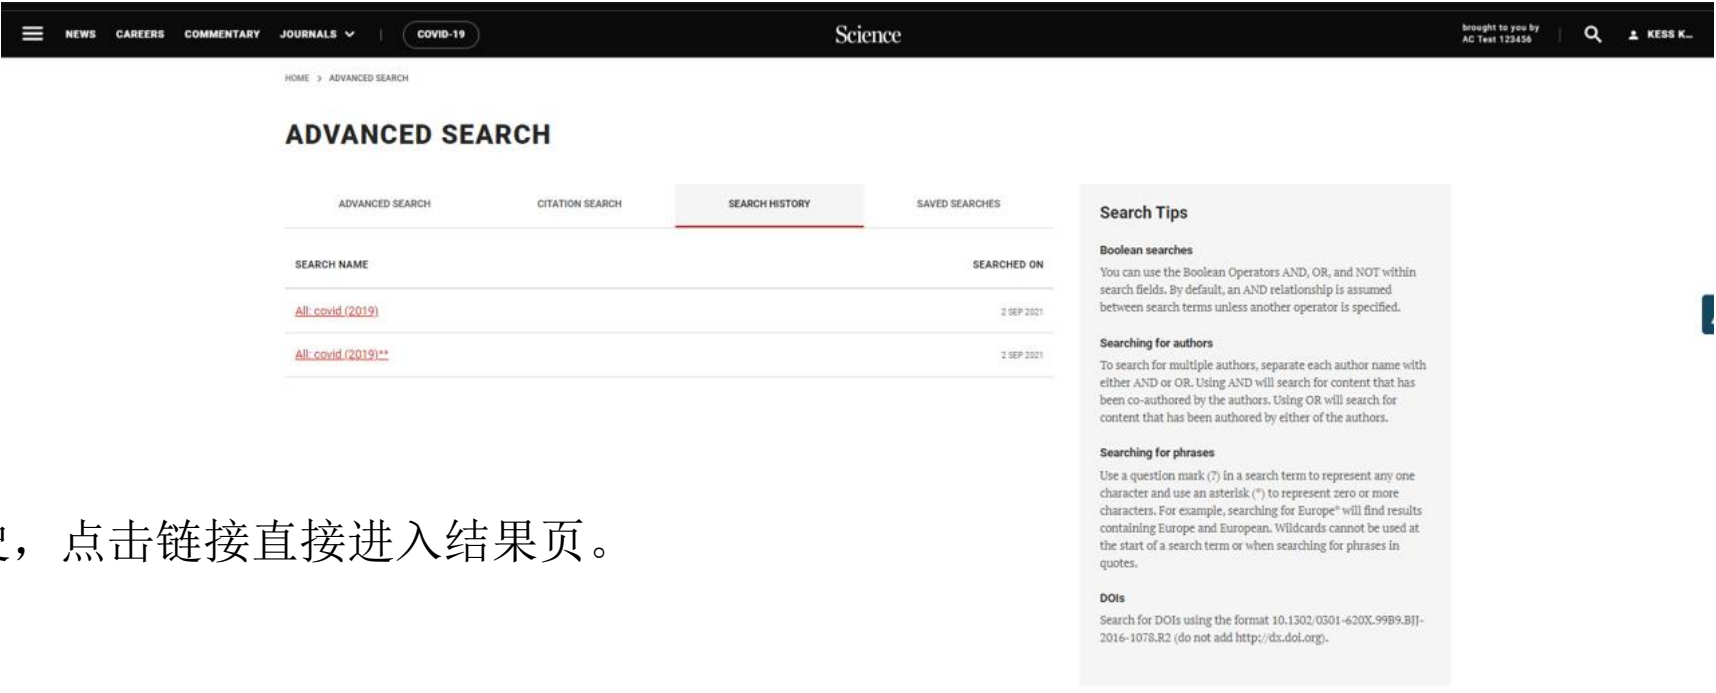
NEWS CAREERS COMMENTARY JOURNALS COVID-19

Science

brought to you by AC Test 123456

KESS K...

HOME > ADVANCED SEARCH

ADVANCED SEARCH

ADVANCED SEARCH | CITATION SEARCH | SEARCH HISTORY | SAVED SEARCHES

| SEARCH NAME | SEARCHED ON |
|---|---|
| All: covid (2019) | 2 SEP 2021 |
| All: covid (2019)** | 2 SEP 2021 |

Search Tips

Boolean searches

You can use the Boolean Operators AND, OR, and NOT within search fields. By default, an AND relationship is assumed between search terms unless another operator is specified.

Searching for authors

To search for multiple authors, separate each author name with either AND or OR. Using AND will search for content that has been co-authored by the authors. Using OR will search for content that has been authored by either of the authors.

Searching for phrases

Use a question mark (?) in a search term to represent any one character and use an asterisk (*) to represent zero or more characters. For example, searching for Europe* will find results containing Europe and European. Wildcards cannot be used at the start of a search term or when searching for phrases in quotes.

DOIs

Search for DOIs using the format 10.1302/0301-620X.99B9.BJJ-2016-1078.R2 (do not add http://dx.doi.org).

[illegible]，点击链接直接进入结果页。